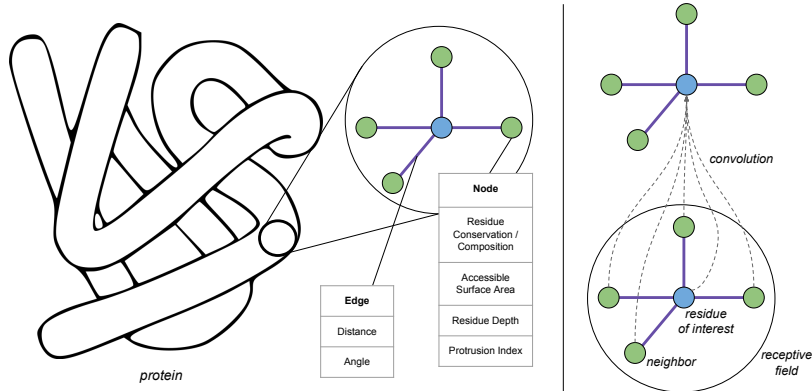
protein

| Node |
|---|
| Residue Conservation / Composition |
| Accessible Surface Area |
| Residue Depth |
| Protrusion Index |

| Edge |
|---|
| Distance |
| Angle |

convolution

residue of interest

neighbor

receptive field